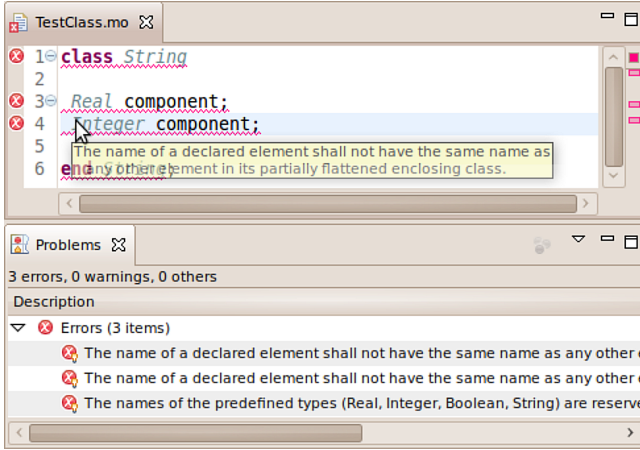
TestClass.mo

1 class String
2
3 Real component;
4 Integer component;
5
6 end

The name of a declared element shall not have the same name as any other element in its partially flattened enclosing class.

Problems

3 errors, 0 warnings, 0 others

Description

Errors (3 items)

The name of a declared element shall not have the same name as any other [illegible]

The name of a declared element shall not have the same name as any other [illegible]

The names of the predefined types (Real, Integer, Boolean, String) are reserve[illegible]